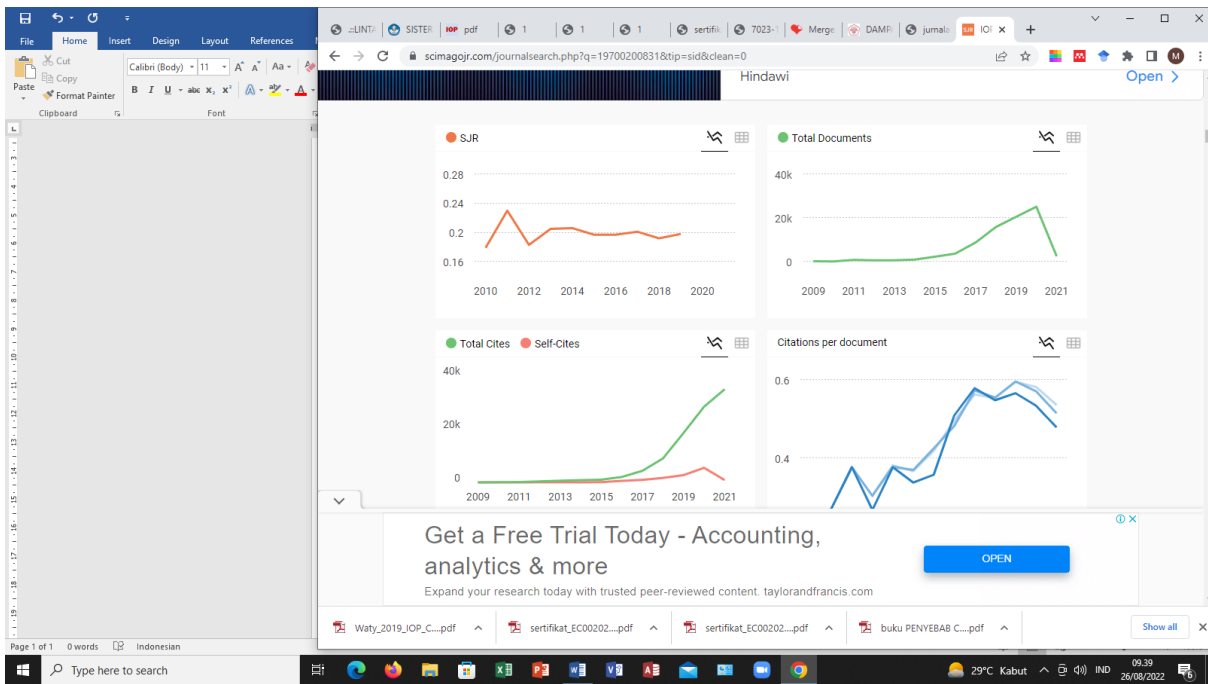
File Home Insert Design Layout References

Cut
Copy
Paste
Format Painter
Clipboard

Calibri (Body) 11
Font

SINTA SISTER pdf 1 1 1 sertifik 7023- Merge DAMP jurnal IOP

scimagojr.com/journalsearch.php?q=19700200831&tip=sid&clean=0

Hindawi
Open

SJR
0.28
0.24
0.2
0.16
2010 2012 2014 2016 2018 2020

Total Documents
40k
20k
0
2009 2011 2013 2015 2017 2019 2021

Total Cites Self-Cites
40k
20k
0
2009 2011 2013 2015 2017 2019 2021

Citations per document
0.6
0.4

Get a Free Trial Today - Accounting, analytics & more
Expand your research today with trusted peer-reviewed content. taylorandfrancis.com
OPEN

Waty_2019_IOP_C....pdf
sertifikat_EC00202....pdf
sertifikat_EC00202....pdf
buku PENYEBAB C....pdf
Show all

Page 1 of 1 0 words Indonesian

Type here to search

29°C Kabut IND 09.39 26/08/2022